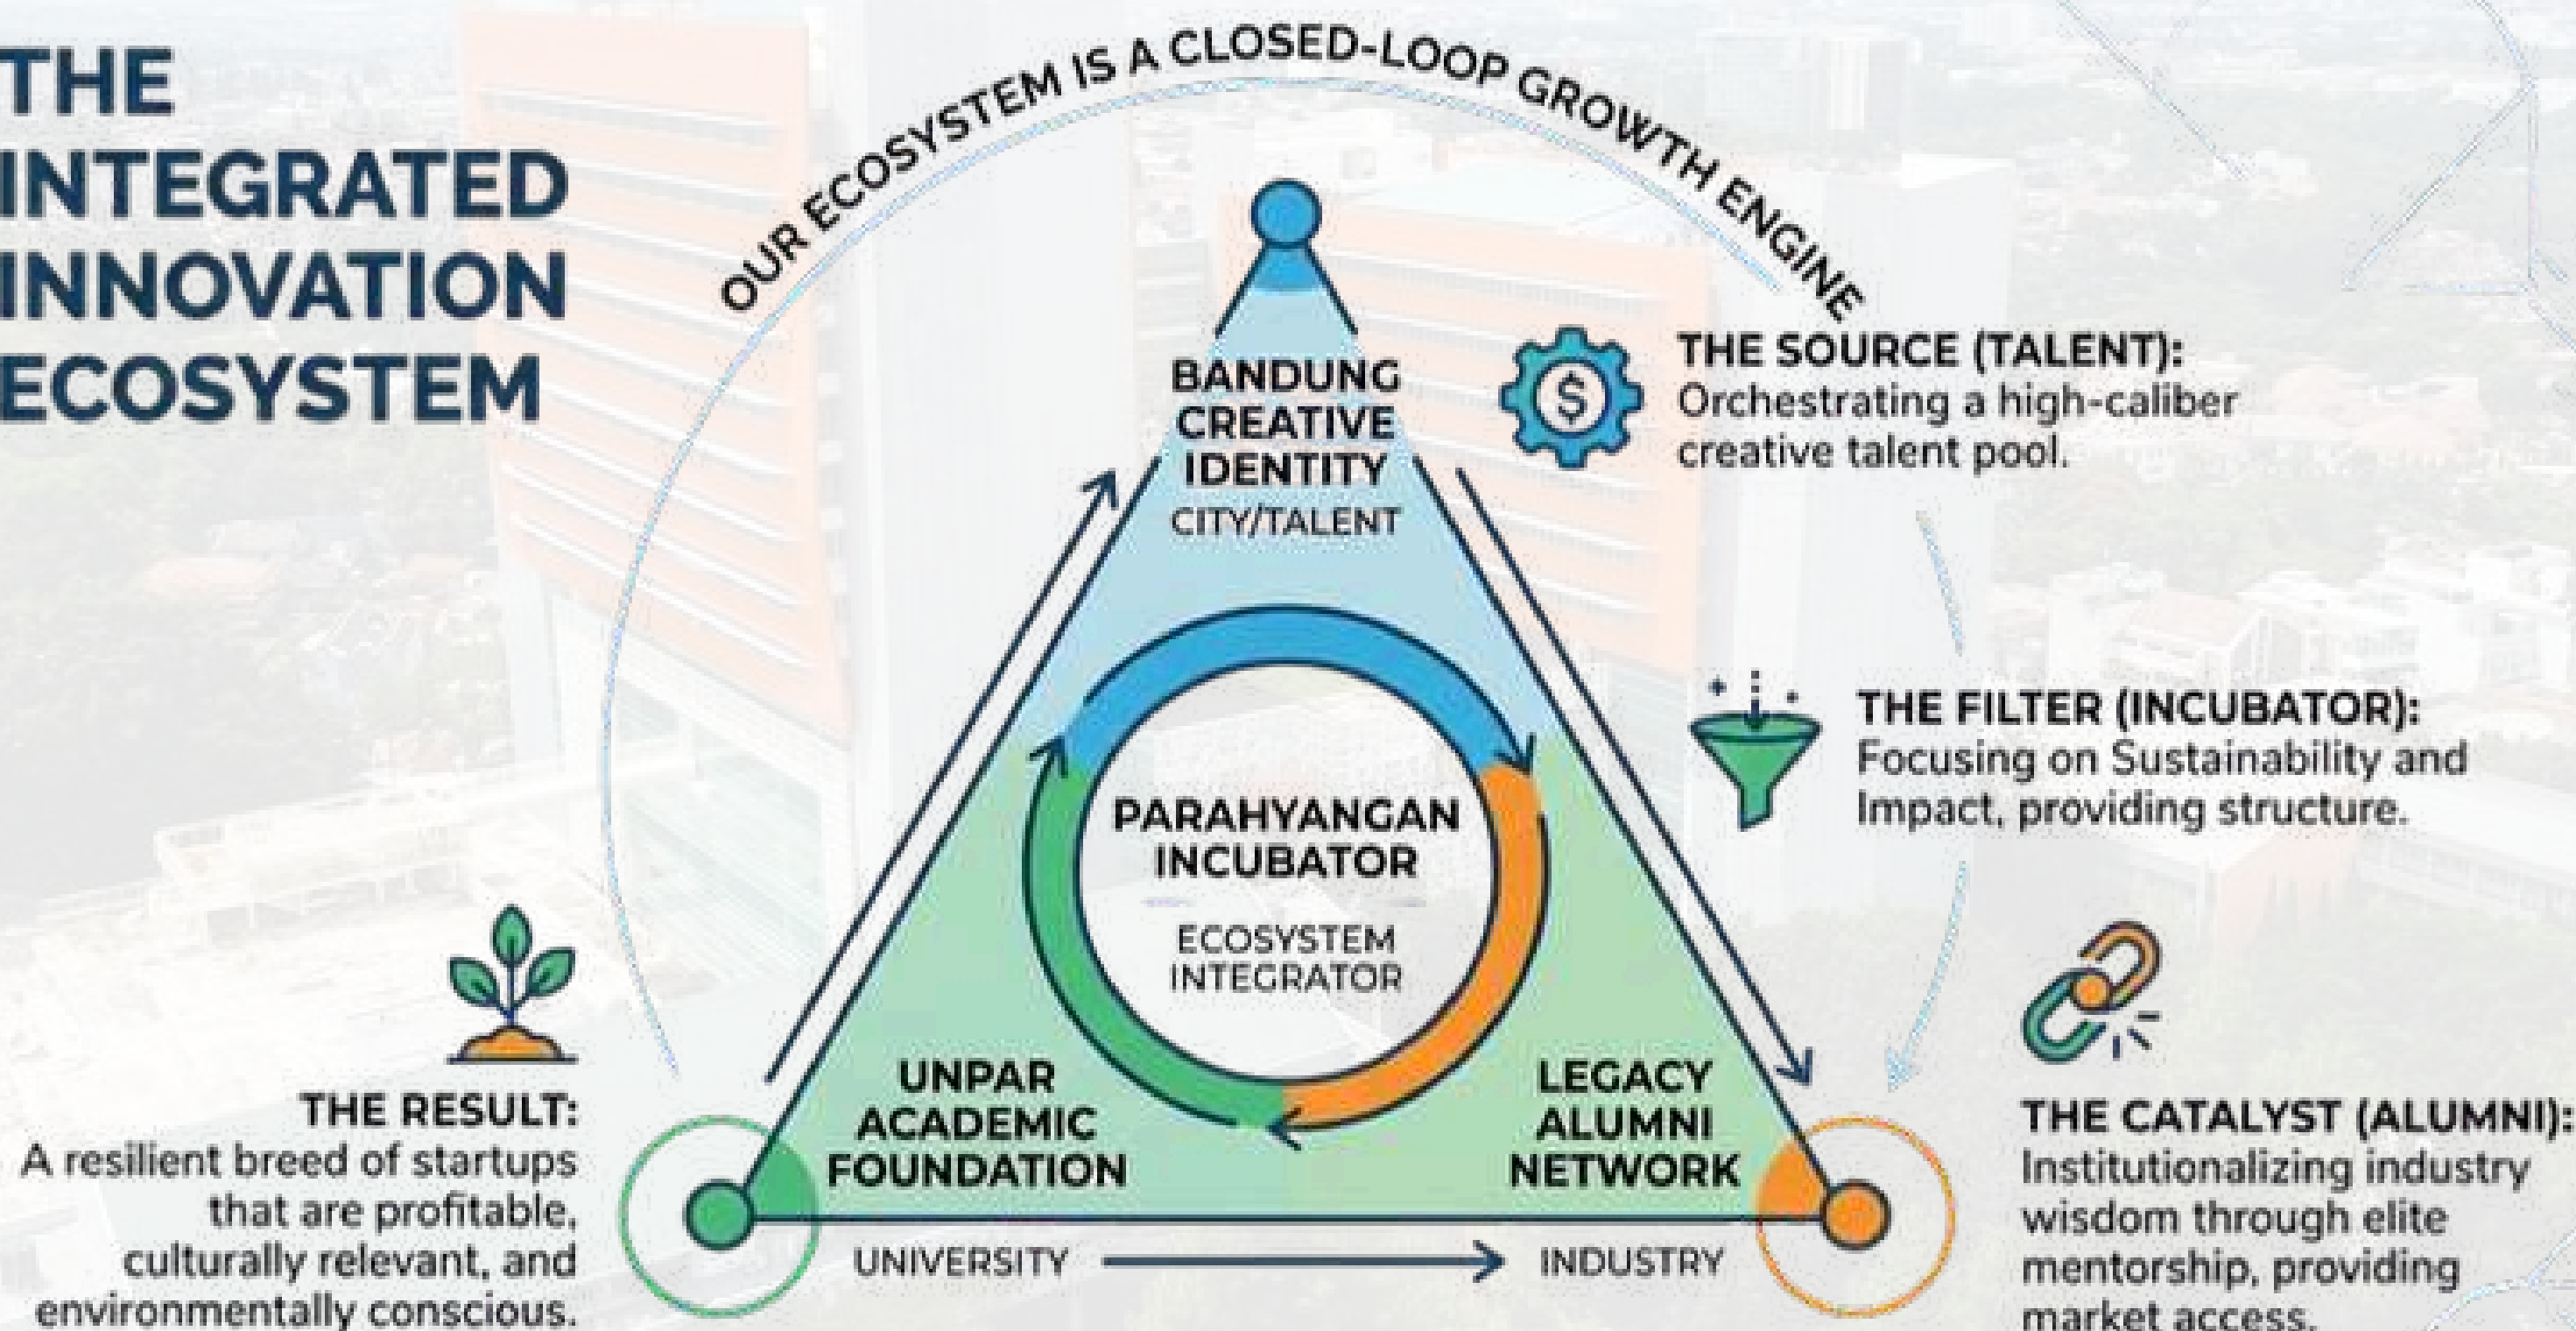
THE INTEGRATED INNOVATION ECOSYSTEM

OUR ECOSYSTEM IS A CLOSED-LOOP GROWTH ENGINE

BANDUNG CREATIVE IDENTITY
CITY/TALENT

THE SOURCE (TALENT):
Orchestrating a high-caliber creative talent pool.

THE FILTER (INCUBATOR):
Focusing on Sustainability and Impact, providing structure.

PARAHYANGAN INCUBATOR
ECOSYSTEM INTEGRATOR

UNPAR ACADEMIC FOUNDATION

LEGACY ALUMNI NETWORK

UNIVERSITY

INDUSTRY

THE RESULT:
A resilient breed of startups that are profitable, culturally relevant, and environmentally conscious.

THE CATALYST (ALUMNI):
Institutionalizing industry wisdom through elite mentorship, providing market access.